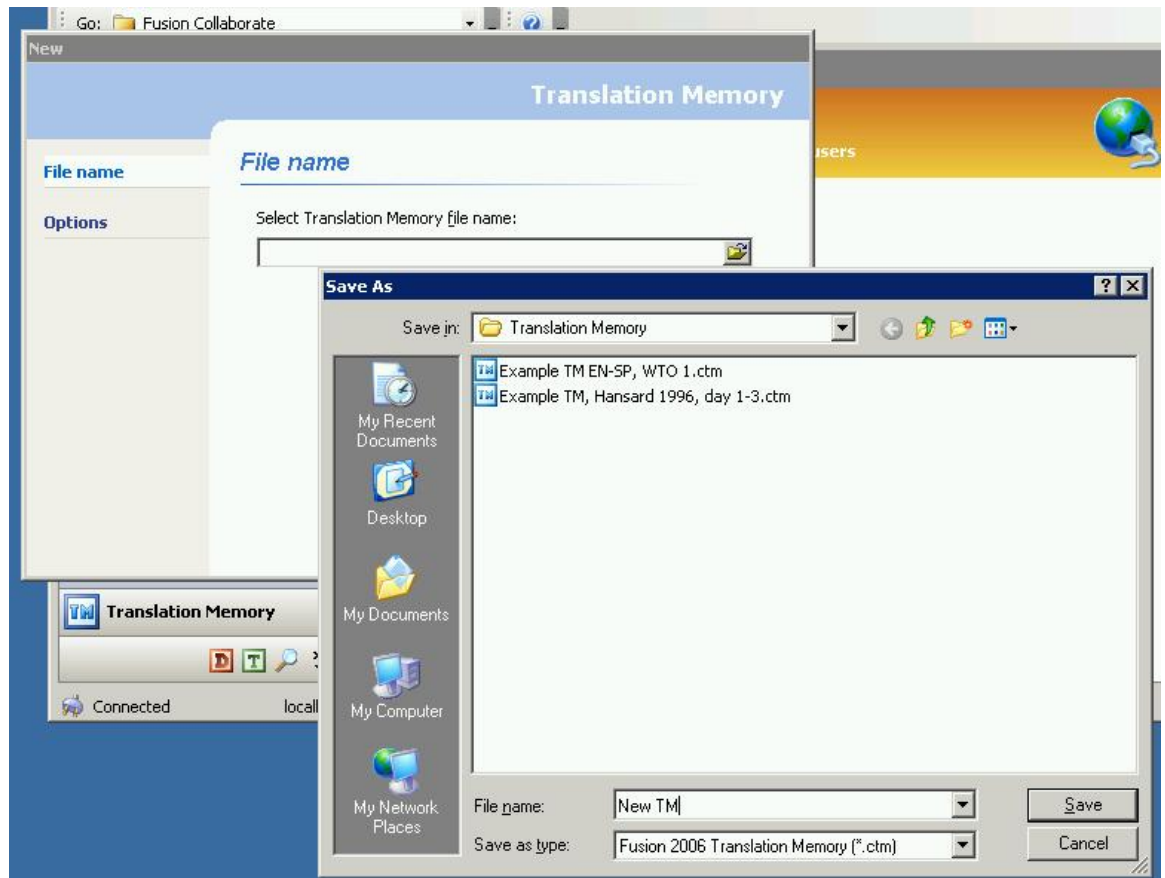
Go: Fusion Collaborate

New

Translation Memory

File name

Options

File name

Select Translation Memory file name:

users

Translation Memory

Connected

locall

Save As

Save in: Translation Memory

My Recent Documents

Desktop

My Documents

My Computer

My Network Places

Example TM EN-SP, WTO 1.ctm

Example TM, Hansard 1996, day 1-3.ctm

File name: New TM

Save as type: Fusion 2006 Translation Memory (*.ctm)

Save

Cancel